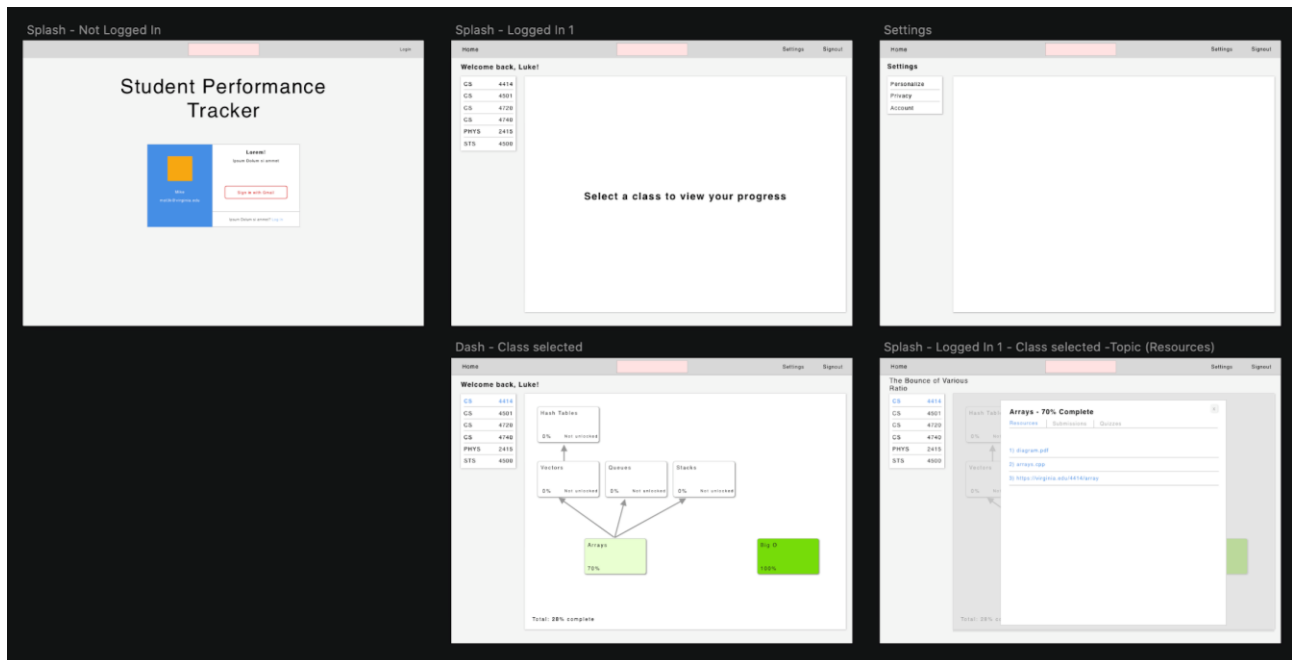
Splash - Not Logged In

Login

Student Performance Tracker

Lorem!

Ipsum Dolum si ammet

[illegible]

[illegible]

Sign in with Gmail

Ipsum Dolum si ammet? Log in

Splash - Logged In 1

Home Settings Signout

Welcome back, Luke!

| CS | 4414 |
|---|---|
| CS | 4501 |
| CS | 4720 |
| CS | 4740 |
| PHYS | 2415 |
| STS | 4500 |

Select a class to view your progress

Settings

Home Settings Signout

Settings

Personalize
Privacy
Account

Dash - Class selected

Home Settings Signout

Welcome back, Luke!

| CS | 4414 |
|---|---|
| CS | 4501 |
| CS | 4720 |
| CS | 4740 |
| PHYS | 2415 |
| STS | 4500 |

Hash Tables
0% Not unlocked

Vectors
0% Not unlocked

Queues
0% Not unlocked

Stacks
0% Not unlocked

Arrays
70%

Big O
100%

Total: 28% complete

Splash - Logged In 1 - Class selected -Topic (Resources)

Home Settings Signout

The Bounce of Various Ratio

| CS | 4414 |
|---|---|
| CS | 4501 |
| CS | 4720 |
| CS | 4740 |
| PHYS | 2415 |
| STS | 4500 |

Arrays - 70% Complete

Resources Submissions Quizzes

1) diagram.pdf
2) arrays.cpp
3) https://virginia.edu/4414array

Total: 28% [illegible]